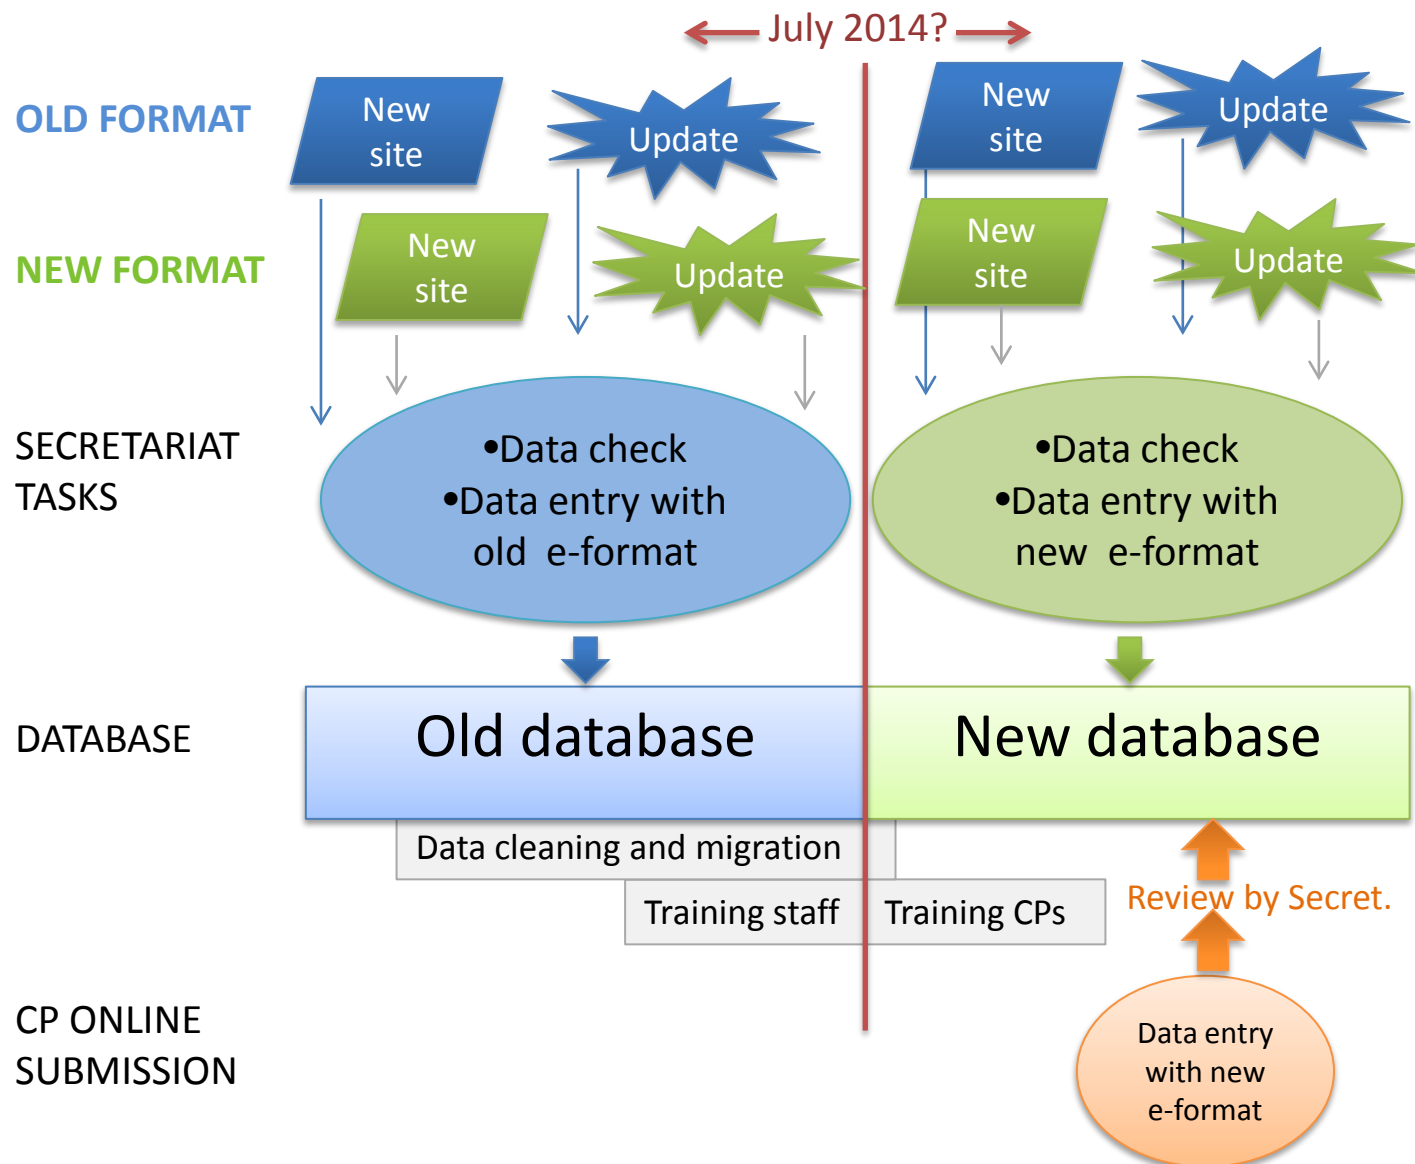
July 2014?

OLD FORMAT

New site

Update

New site

Update

NEW FORMAT

New site

Update

New site

Update

SECRETARIAT TASKS

•Data check
•Data entry with old e-format

•Data check
•Data entry with new e-format

DATABASE

Old database

New database

Data cleaning and migration

Training staff

Training CPs

Review by Secret.

CP ONLINE SUBMISSION

Data entry with new e-format